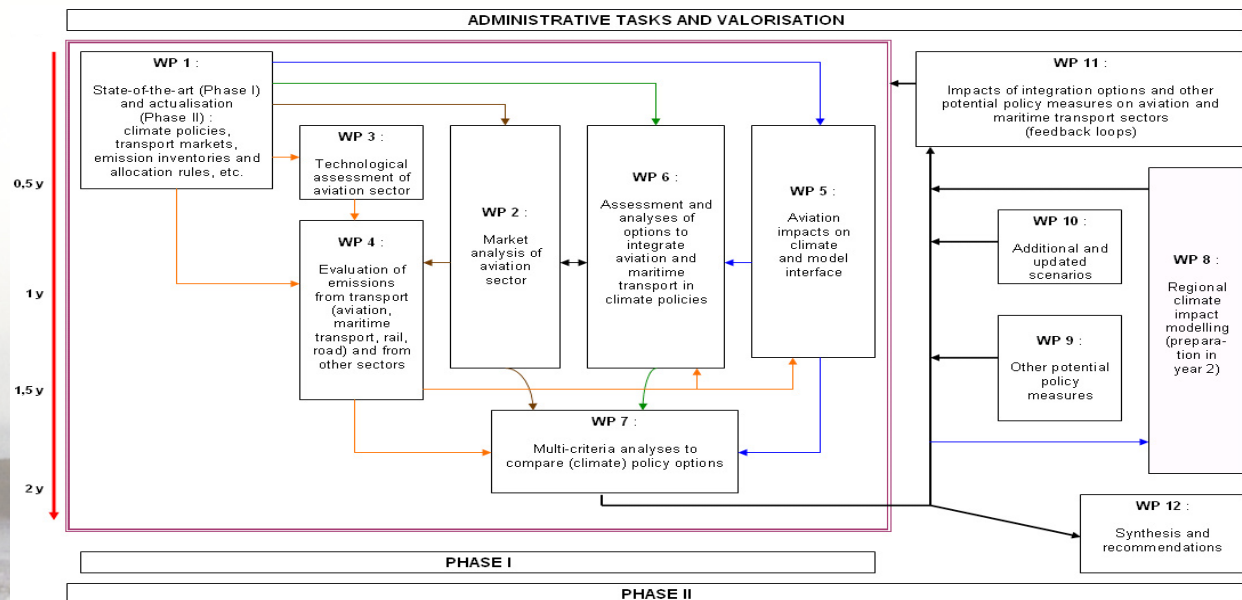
ADMINISTRATIVE TASKS AND VALORISATION

0,5 y

1 y

1,5 y

2 y

WP 1 :
State-of-the-art (Phase I) and actualisation (Phase II) : climate policies, transport markets, emission inventories and allocation rules, etc.

WP 3 :
Technological assessment of aviation sector

WP 4 :
Evaluation of emissions from transport (aviation, maritime transport, rail, road) and from other sectors

WP 2 :
Market analysis of aviation sector

WP 6 :
Assessment and analyses of options to integrate aviation and maritime transport in climate policies

WP 5 :
Aviation impacts on climate and model interface

WP 7 :
Multi-criteria analyses to compare (climate) policy options

WP 11 :
Impacts of integration options and other potential policy measures on aviation and maritime transport sectors (feedback loops)

WP 10 :
Additional and updated scenarios

WP 9 :
Other potential policy measures

WP 8 :
Regional climate impact modelling (preparation in year 2)

WP 12 :
Synthesis and recommendations

PHASE I

PHASE II